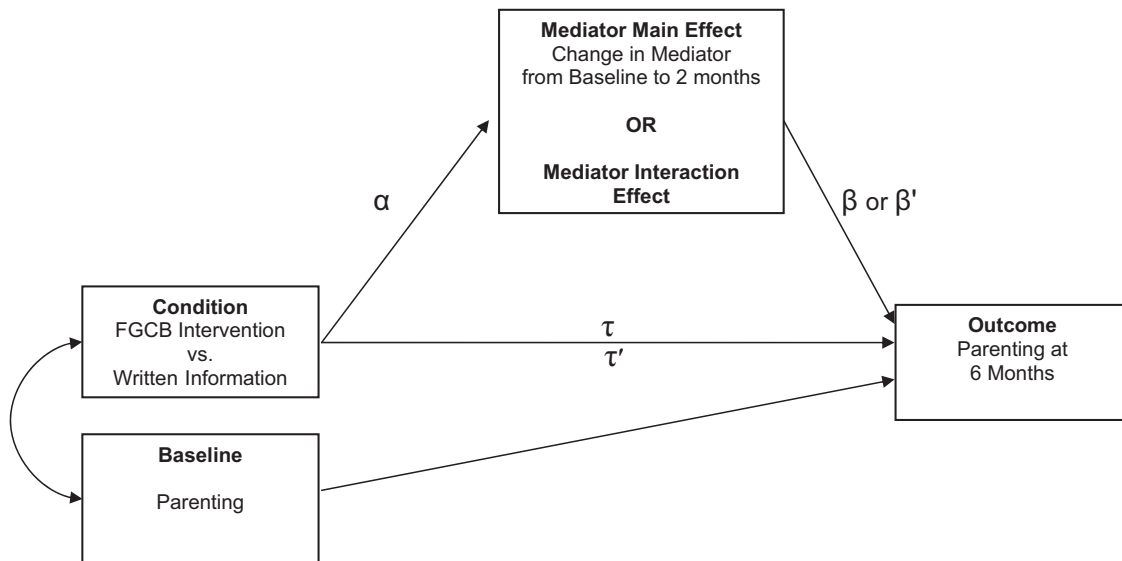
**Mediator Main Effect**
Change in Mediator from Baseline to 2 months

**OR**

**Mediator Interaction Effect**

α

β or β'

**Condition**
FGCB Intervention vs. Written Information

τ
τ'

**Outcome**
Parenting at 6 Months

**Baseline**

Parenting